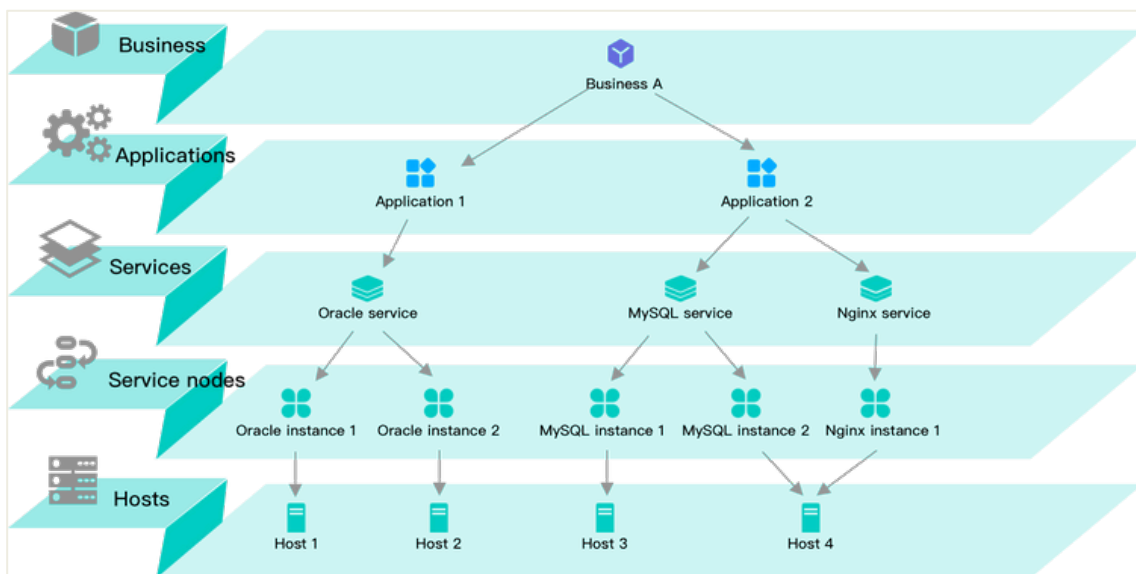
Business
Business A
Applications
Application 1
Application 2
Services
Oracle service
MySQL service
Nginx service
Service nodes
Oracle instance 1
Oracle instance 2
MySQL instance 1
MySQL instance 2
Nginx instance 1
Hosts
Host 1
Host 2
Host 3
Host 4